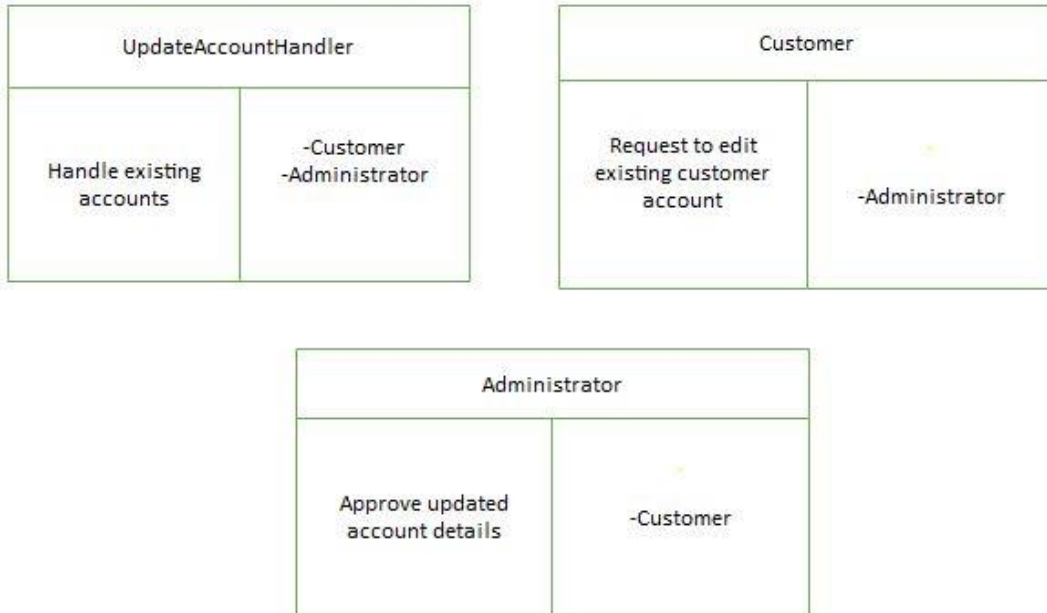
UpdateAccountHandler

Handle existing accounts

-Customer
-Administrator

Customer

Request to edit existing customer account

-Administrator

Administrator

Approve updated account details

-Customer